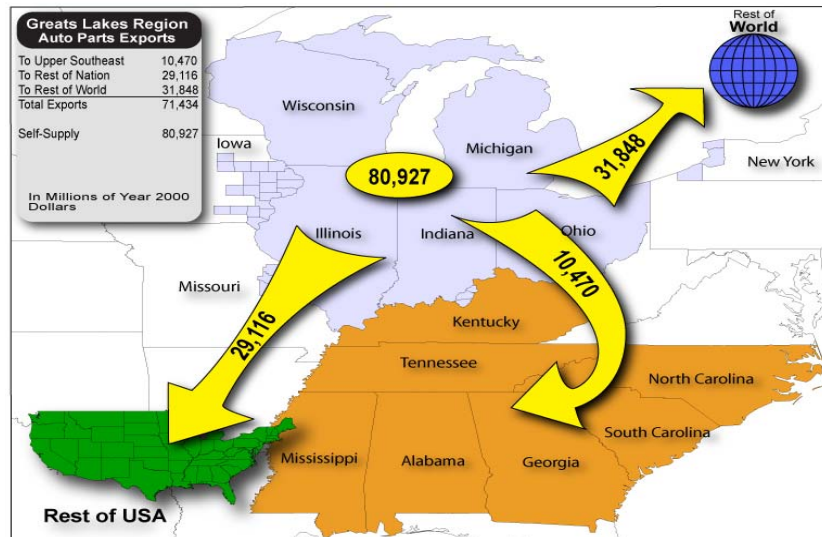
Greats Lakes Region
Auto Parts Exports

| | |
|---|---|
| To Upper Southeast | 10,470 |
| To Rest of Nation | 29,116 |
| To Rest of World | 31,848 |
| Total Exports | 71,434 |
| Self-Supply | 80,927 |

In Millions of Year 2000 Dollars

Rest of World

Wisconsin
Iowa
Michigan
80,927
31,848
New York
Illinois
Indiana
Ohio
10,470
Missouri
29,116
Kentucky
Tennessee
North Carolina
South Carolina
Mississippi
Alabama
Georgia
Rest of USA